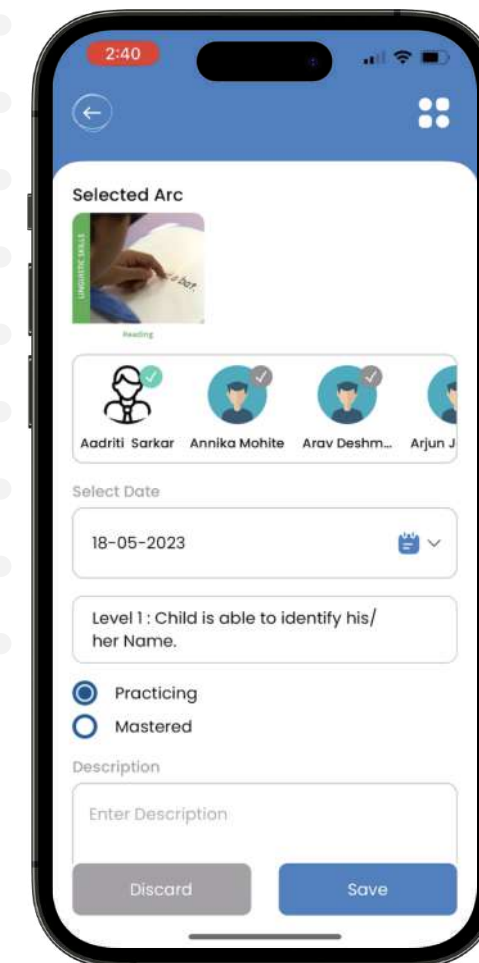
2:40

Selected Arc

LINGUISTIC SKILLS

Reading

Aadriti Sarkar
Annika Mohite
Arav Deshm...
Arjun J

Select Date

18-05-2023

Level 1 : Child is able to identify his/ her Name.

Practicing
Mastered

Description

Enter Description

Discard
Save